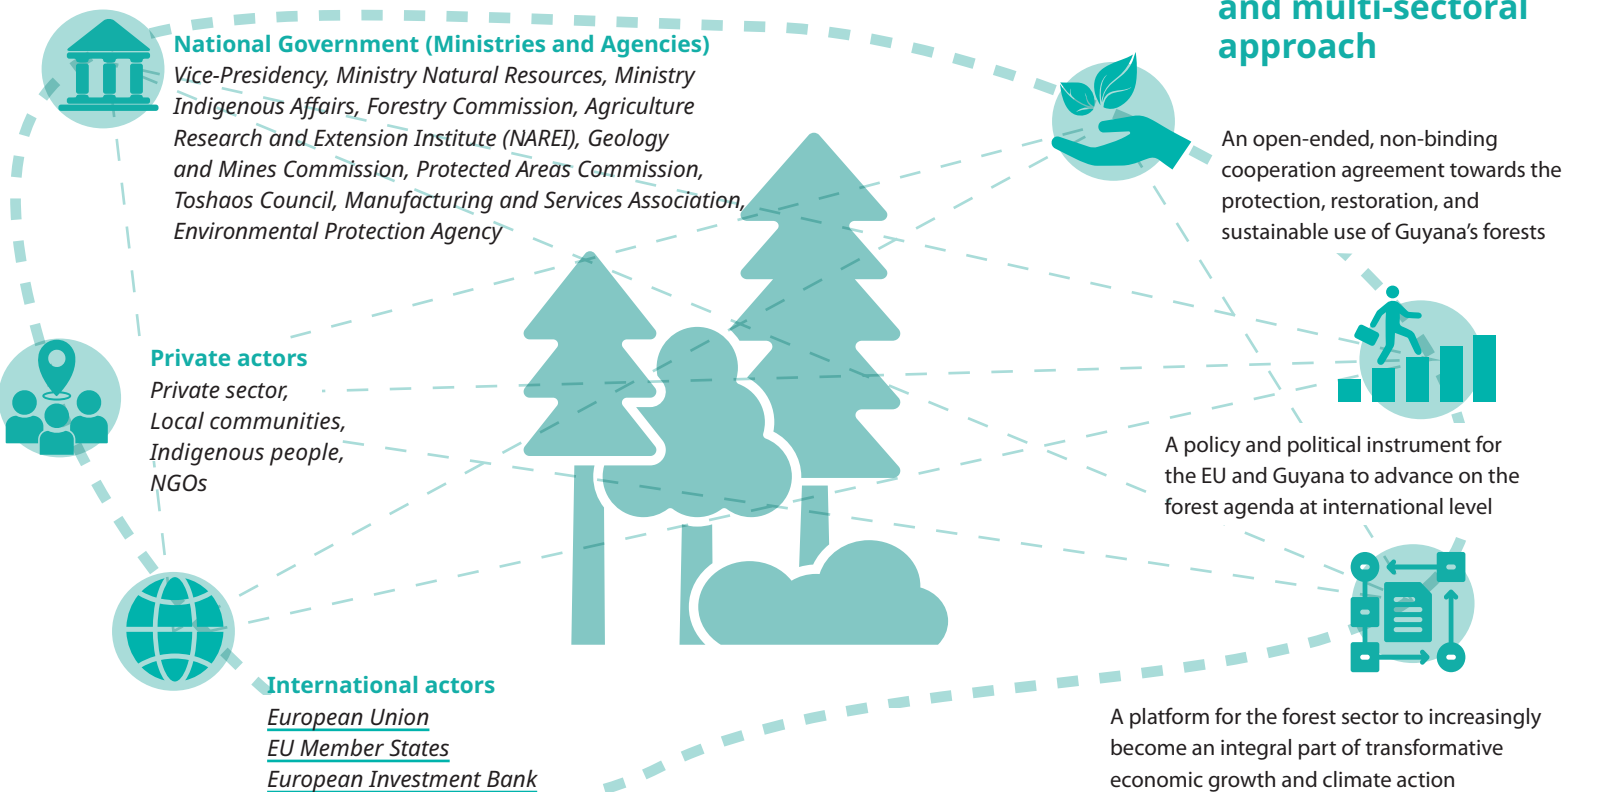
and multi-sectoral approach

National Government (Ministries and Agencies)
Vice-Presidency, Ministry Natural Resources, Ministry Indigenous Affairs, Forestry Commission, Agriculture Research and Extension Institute (NAREI), Geology and Mines Commission, Protected Areas Commission, Toshaos Council, Manufacturing and Services Association, Environmental Protection Agency

An open-ended, non-binding cooperation agreement towards the protection, restoration, and sustainable use of Guyana's forests

Private actors
Private sector,
Local communities,
Indigenous people,
NGOs

A policy and political instrument for the EU and Guyana to advance on the forest agenda at international level

International actors
European Union
EU Member States
European Investment Bank

A platform for the forest sector to increasingly become an integral part of transformative economic growth and climate action